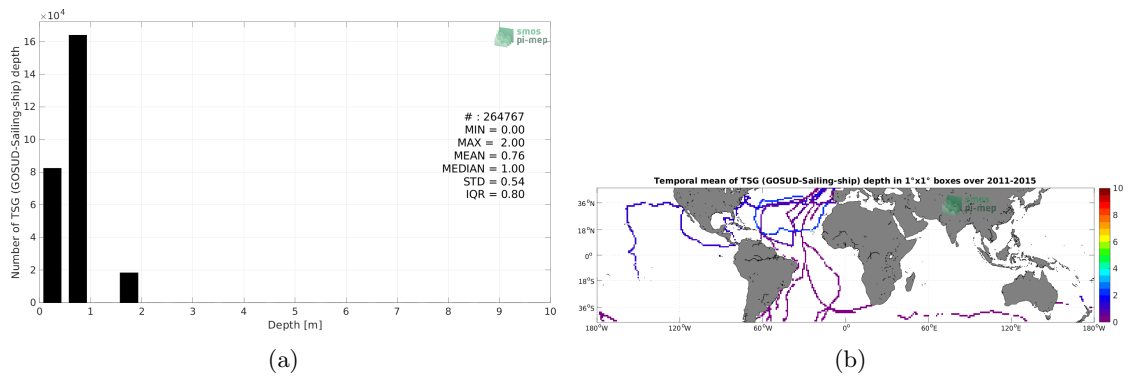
$\times10^4$

Number of TSG (GOSUD-Sailing-ship) depth

16
14
12
10
8
6
4
2
0

smos pi-mep

# : 264767
MIN = 0.00
MAX = 2.00
MEAN = 0.76
MEDIAN = 1.00
STD = 0.54
IQR = 0.80

0 1 2 3 4 5 6 7 8 9 10

Depth [m]

(a)

Temporal mean of TSG (GOSUD-Sailing-ship) depth in 1°x1° boxes over 2011-2015

smos pi-mep

36°N
18°N
0°
18°S
36°S

180°W 120°W 60°W 0° 60°E 120°E 180°W

10
8
6
4
2
0

(b)